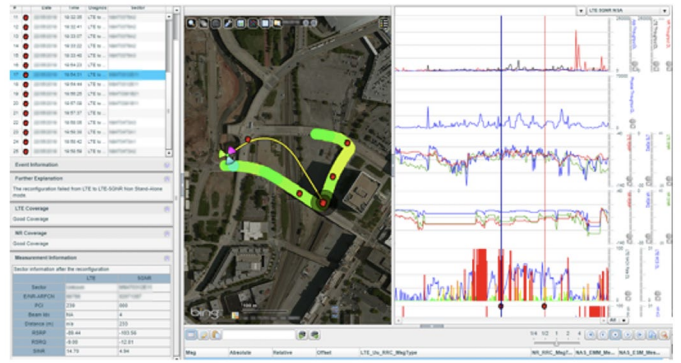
| # | | Date | Time | Diagnosis | Sector |
|---|---|---|---|---|---|
| 13 | | | 16:32:08 | LTE to... | |
| 14 | | | 16:32:41 | LTE to... | |
| 15 | | | 16:33:07 | LTE to... | |
| 16 | | | 16:33:22 | LTE to... | |
| 17 | | | 16:33:48 | LTE to... | |
| 18 | | | 16:34:23 | LTE to... | |
| 19 | | | 16:54:31 | LTE to... | |
| 20 | | | 16:55:44 | LTE to... | |
| 21 | | | 16:56:25 | LTE to... | |
| 22 | | | 16:57:06 | LTE to... | |
| 23 | | | 16:57:37 | LTE to... | |
| 24 | | | 16:58:05 | LTE to... | |
| 25 | | | 16:58:34 | LTE to... | |
| 26 | | | 16:58:42 | LTE to... | |
| 27 | | | 16:58:58 | LTE to... | |

Event Information

Further Explanation

The reconfiguration failed from LTE to LTE-5GNR from Stand-Alone mode

LTE Coverage

Good Coverage

NR Coverage

Good Coverage

Measurement Information

Sector information after the reconfiguration

| | LTE | 5GNR |
|---|---|---|
| Sector | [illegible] | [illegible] |
| EARFCN/ARFCN | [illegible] | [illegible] |
| PCI | 239 | 889 |
| Beam No | N/A | 4 |
| Distance (m) | n/a | 233 |
| RSRP | -89.44 | -103.59 |
| RSRQ | -9.69 | -12.81 |
| SINR | 14.73 | 4.94 |

bing

LTE 5GNR NSA

Msg | Absolute | Relative | Offset | LTE_Uu_RRC_MsgType | NR_RRC_MsgT... | NAS_EMM_Me... | NAS_ESM_Me...